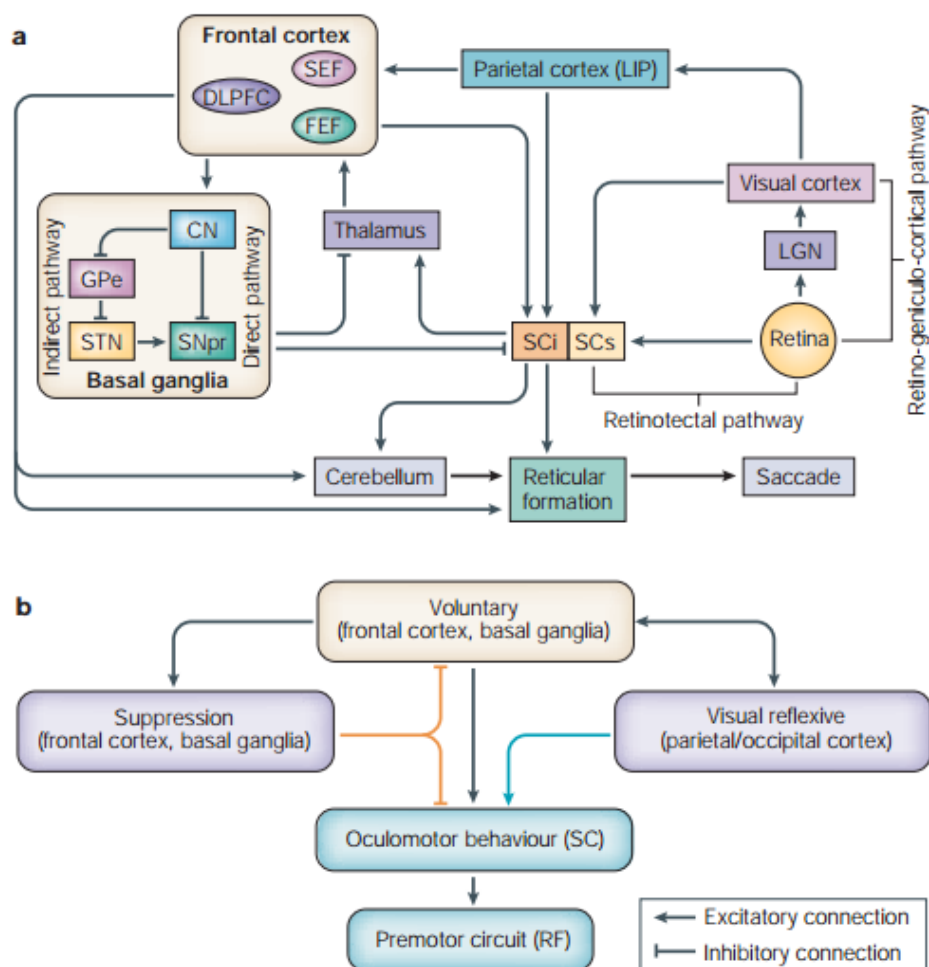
a

Frontal cortex
SEF
DLPFC
FEF

Parietal cortex (LIP)

Retino-geniculo-cortical pathway

Visual cortex

LGN

Retina

Thalamus

CN
GPe
STN
SNpr
Indirect pathway
Direct pathway
Basal ganglia

SCi
SCs

Retinotectal pathway

Cerebellum
Reticular formation
Saccade

b

Voluntary
(frontal cortex, basal ganglia)

Suppression
(frontal cortex, basal ganglia)

Visual reflexive
(parietal/occipital cortex)

Oculomotor behaviour (SC)

Premotor circuit (RF)

Excitatory connection
Inhibitory connection